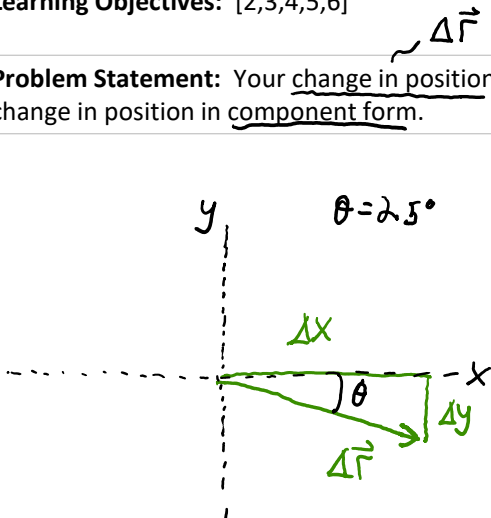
Learning Objectives: [2,3,4,5,6]

$\Delta\vec{r}$

Problem Statement: Your change in position
change in position in component form.

$y$

$\theta = 25°$

$\Delta x$

$x$

$\theta$

$\Delta y$

$\Delta\vec{r}$